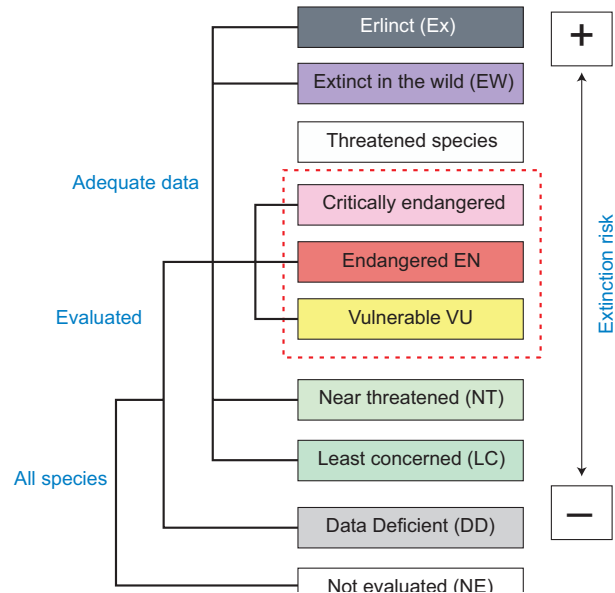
Erlinct (Ex)

Extinct in the wild (EW)

Threatened species

Critically endangered

Endangered EN

Vulnerable VU

Near threatened (NT)

Least concerned (LC)

Data Deficient (DD)

Not evaluated (NE)

Adequate data

Evaluated

All species

+

Extinction risk

−